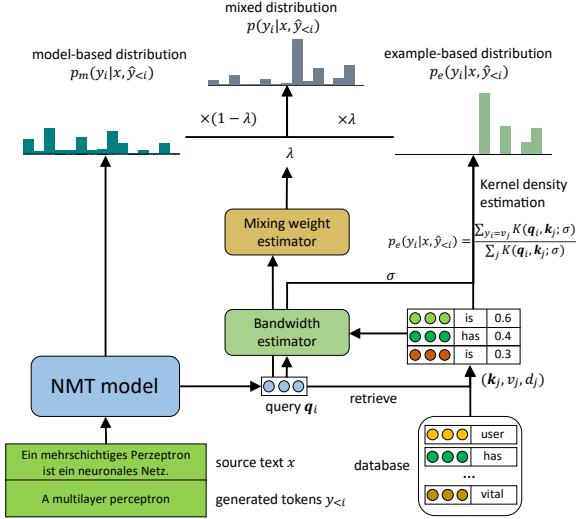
mixed distribution
$p(y_i|x, \hat{y}_{<i})$

model-based distribution
$p_m(y_i|x, \hat{y}_{<i})$

example-based distribution
$p_e(y_i|x, \hat{y}_{<i})$

$\times(1-\lambda)$

$\times\lambda$

$\lambda$

Kernel density estimation

$p_e(y_i|x, \hat{y}_{<i}) = \frac{\sum_{y_i=v_j} K(\boldsymbol{q}_i, \boldsymbol{k}_j; \sigma)}{\sum_j K(\boldsymbol{q}_i, \boldsymbol{k}_j; \sigma)}$

Mixing weight estimator

$\sigma$

Bandwidth estimator

| is | 0.6 |
|---|---|
| has | 0.4 |
| is | 0.3 |

NMT model

query $\boldsymbol{q}_i$

retrieve

$(\boldsymbol{k}_j, v_j, d_j)$

user

has

...

vital

database

Ein mehrschichtiges Perzeptron ist ein neuronales Netz.

source text $x$

A multilayer perceptron

generated tokens $y_{<i}$